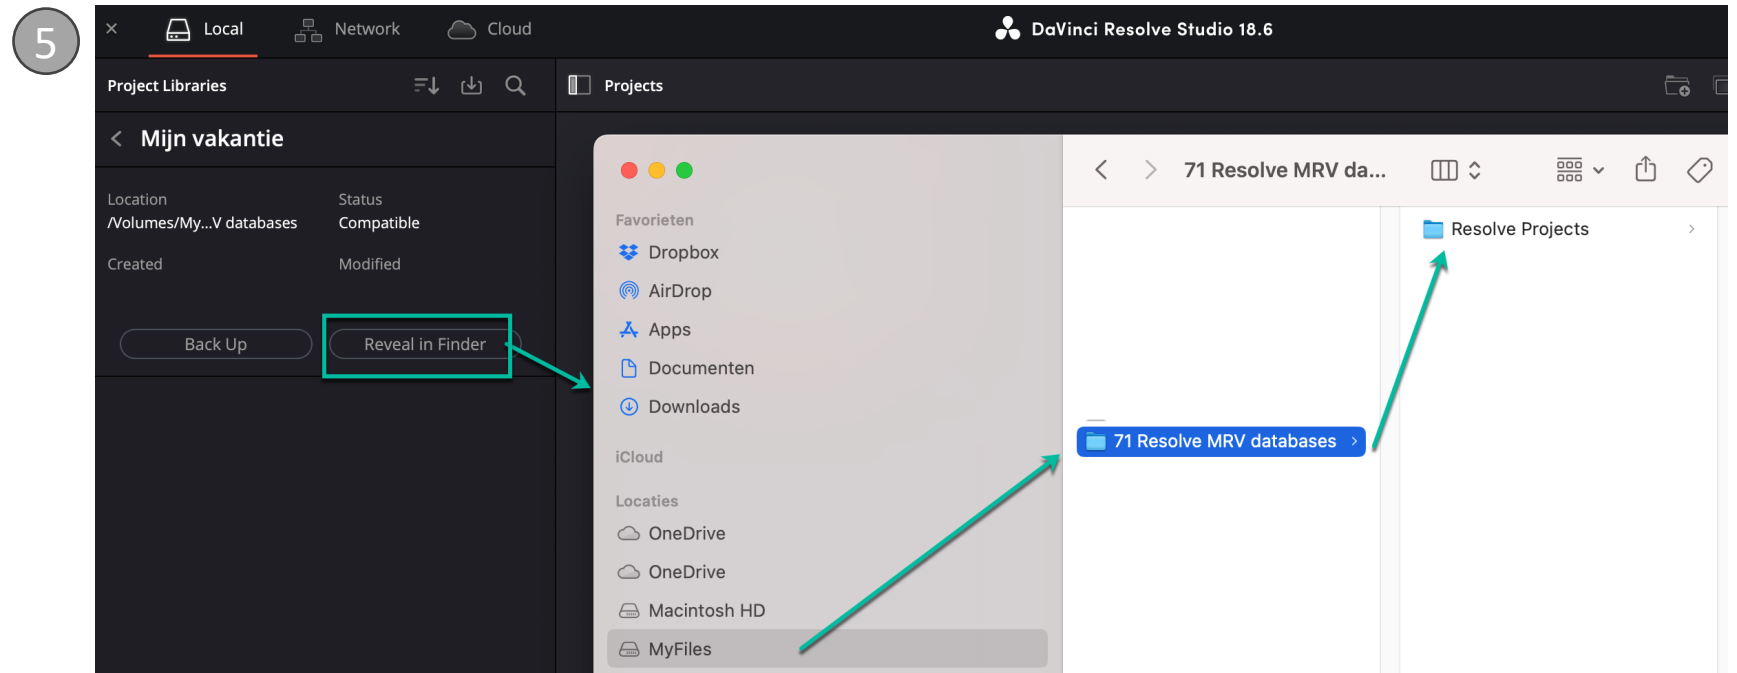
5

×

Local

Network

Cloud

DaVinci Resolve Studio 18.6

Project Libraries

Projects

Mijn vakantie

Location
/Volumes/My...V databases

Status
Compatible

Created

Modified

Back Up

Reveal in Finder

Favorieten

Dropbox

AirDrop

Apps

Documenten

Downloads

iCloud

Locaties

OneDrive

OneDrive

Macintosh HD

MyFiles

71 Resolve MRV da...

71 Resolve MRV databases

Resolve Projects